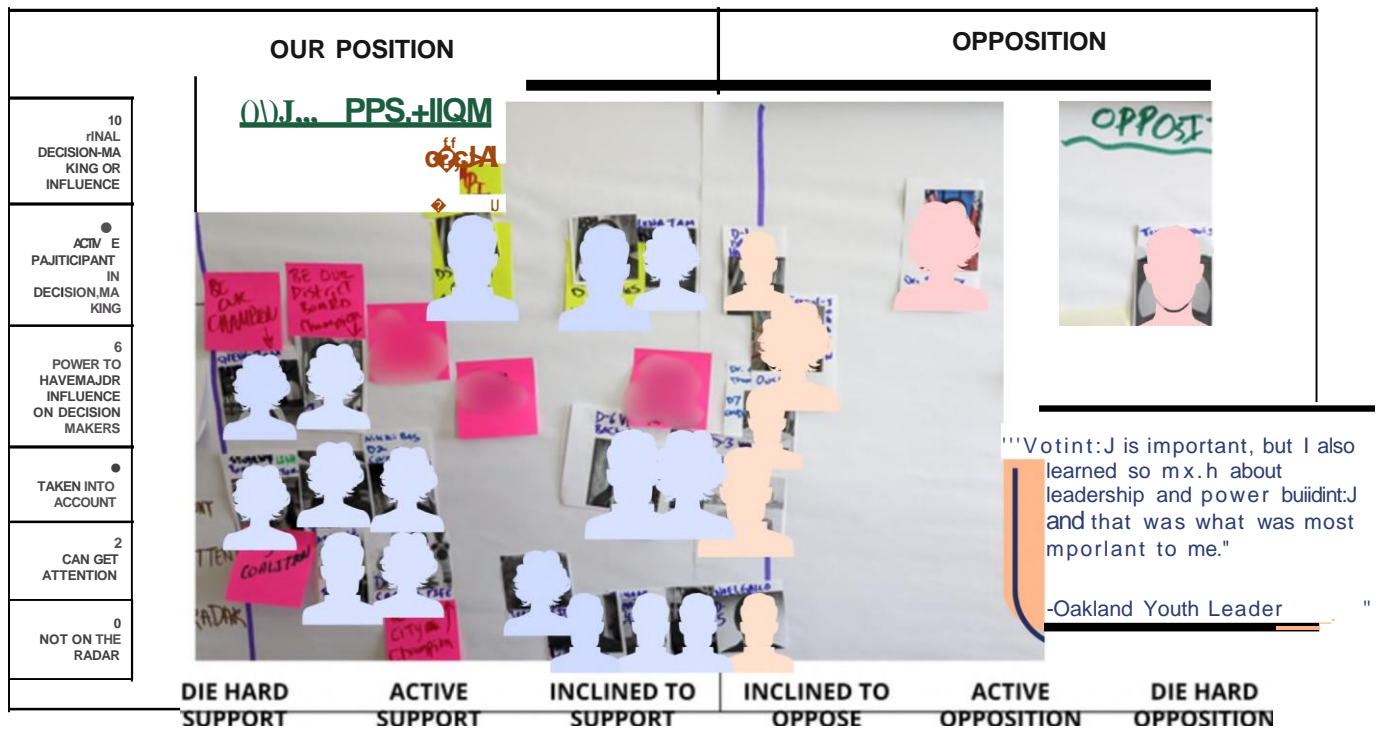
OUR POSITION

OPPOSITION

()\)J.,, PPS.+IIQM

OPPOSI

10
rINAL DECISION-MAKING OR INFLUENCE

●
ACTIV E PAJITICIPANT IN DECISION,MAKING

6
POWER TO HAVEMAJDR INFLUENCE ON DECISION MAKERS

●
TAKEN INTO ACCOUNT

2
CAN GET ATTENTION

0
NOT ON THE RADAR

BE OUR CHAMPION

BE OUR District Board Champion

COALITION

City Champion

"'Votint:J is important, but I also learned so mx.h about leadership and power buiidint:J and that was what was most mporlant to me."

-Oakland Youth Leader

DIE HARD SUPPORT | ACTIVE SUPPORT | INCLINED TO SUPPORT | INCLINED TO OPPOSE | ACTIVE OPPOSITION | DIE HARD OPPOSITION